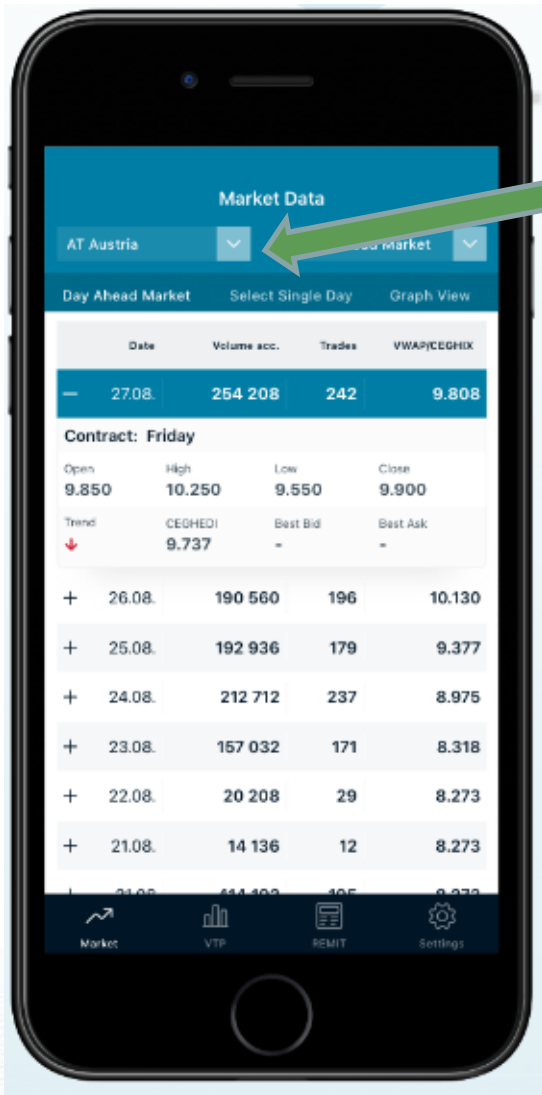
Market Data

AT Austria

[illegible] Market

Day Ahead Market Select Single Day Graph View

| | Date | Volume acc. | Trades | VWAP/CEGHIX |
|---|---|---|---|---|
| – | 27.08. | 254 208 | 242 | 9.808 |

Contract: Friday

Open 9.850
High 10.250
Low 9.550
Close 9.900

Trend
CEGHEDI 9.737
Best Bid -
Best Ask -

| | Date | Volume acc. | Trades | VWAP/CEGHIX |
|---|---|---|---|---|
| + | 26.08. | 190 560 | 196 | 10.130 |
| + | 25.08. | 192 936 | 179 | 9.377 |
| + | 24.08. | 212 712 | 237 | 8.975 |
| + | 23.08. | 157 032 | 171 | 8.318 |
| + | 22.08. | 20 208 | 29 | 8.273 |
| + | 21.08. | 14 136 | 12 | 8.273 |
| + | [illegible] | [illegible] | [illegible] | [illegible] |

Market VTP REMIT Settings